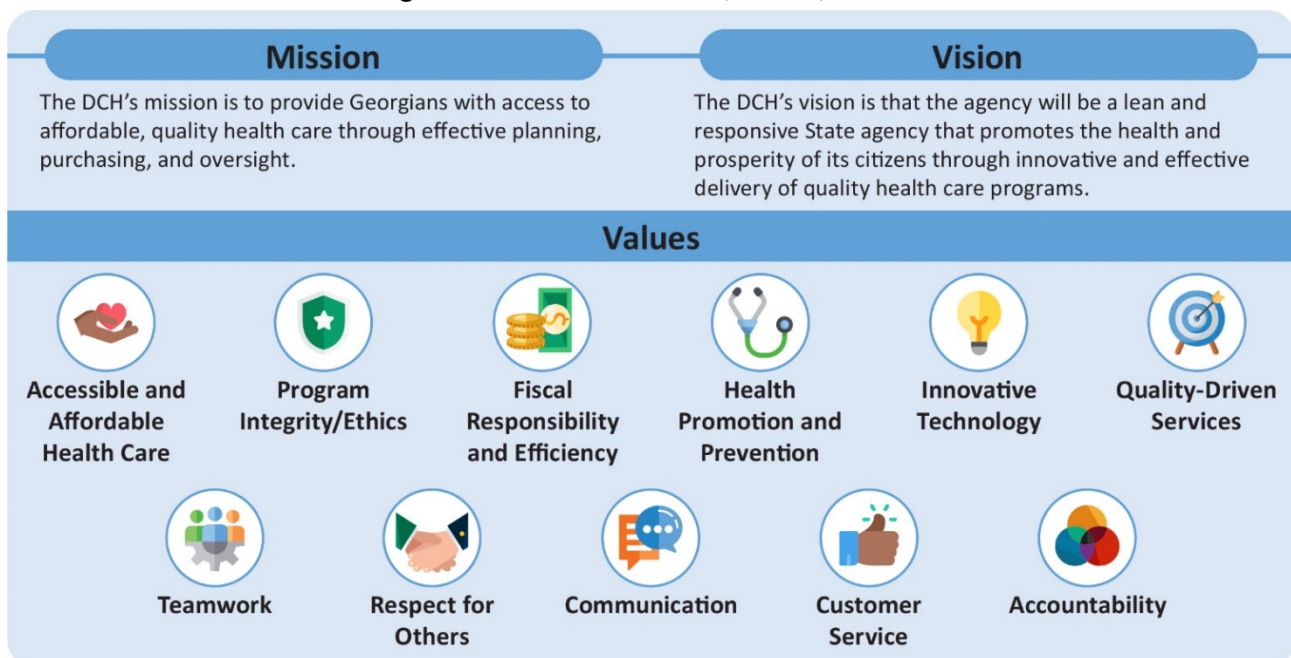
Mission

The DCH's mission is to provide Georgians with access to affordable, quality health care through effective planning, purchasing, and oversight.

Vision

The DCH's vision is that the agency will be a lean and responsive State agency that promotes the health and prosperity of its citizens through innovative and effective delivery of quality health care programs.

Values

Accessible and Affordable Health Care

Program Integrity/Ethics

Fiscal Responsibility and Efficiency

Health Promotion and Prevention

Innovative Technology

Quality-Driven Services

Teamwork

Respect for Others

Communication

Customer Service

Accountability